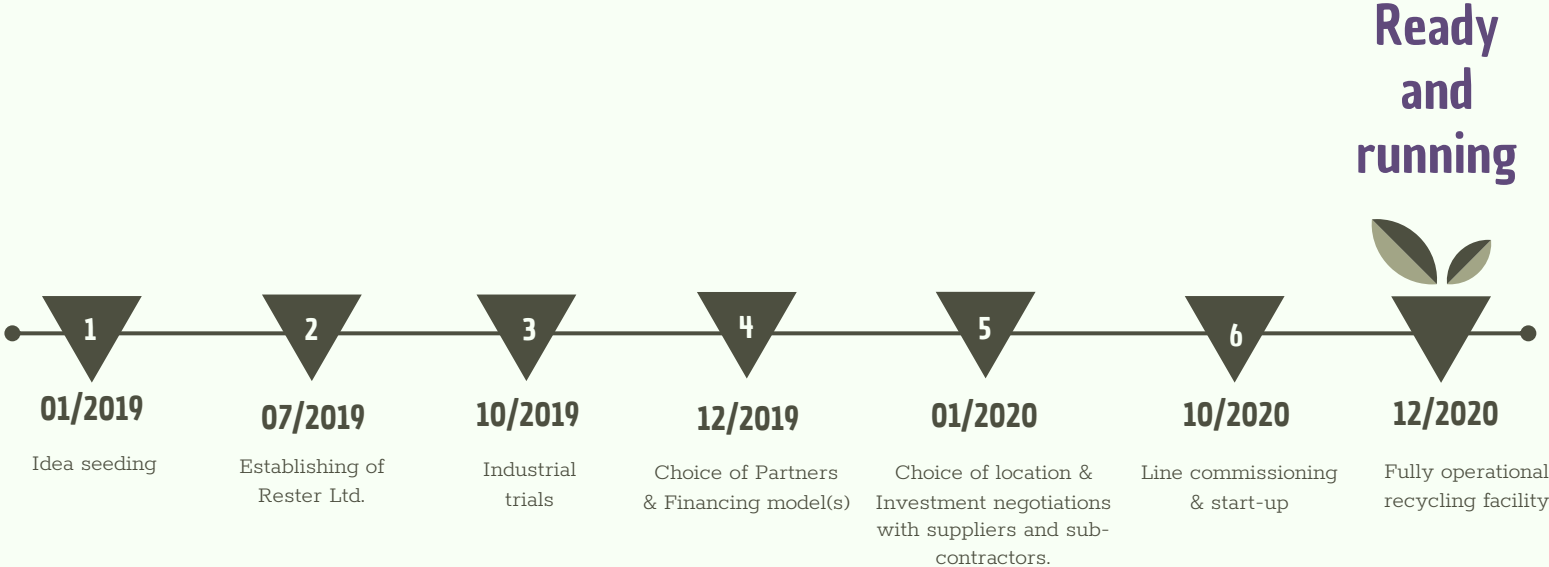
Ready and running

1
01/2019
Idea seeding

2
07/2019
Establishing of Rester Ltd.

3
10/2019
Industrial trials

4
12/2019
Choice of Partners & Financing model(s)

5
01/2020
Choice of location & Investment negotiations with suppliers and subcontractors.

6
10/2020
Line commissioning & start-up

12/2020
Fully operational recycling facility